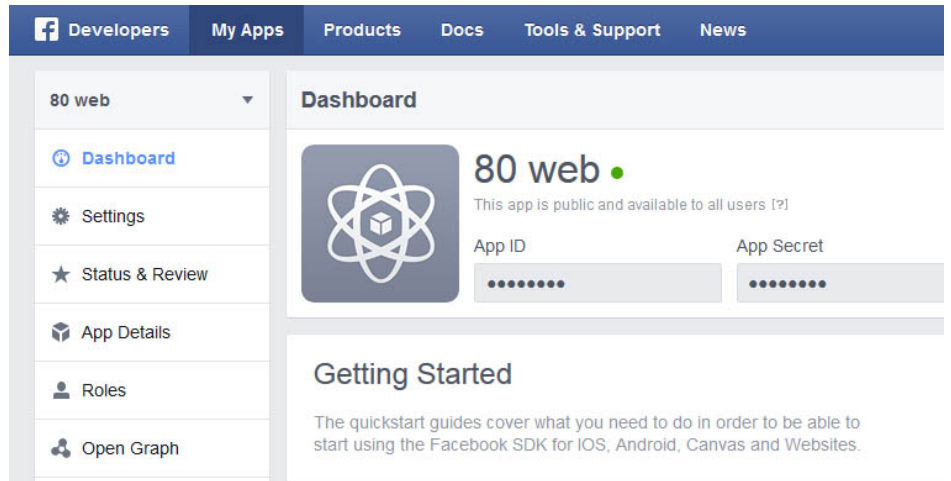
Developers My Apps Products Docs Tools & Support News

80 web

Dashboard

Settings

Status & Review

App Details

Roles

Open Graph

Dashboard

80 web

This app is public and available to all users [?]

App ID

•••••••••

App Secret

•••••••••

Getting Started

The quickstart guides cover what you need to do in order to be able to start using the Facebook SDK for IOS, Android, Canvas and Websites.